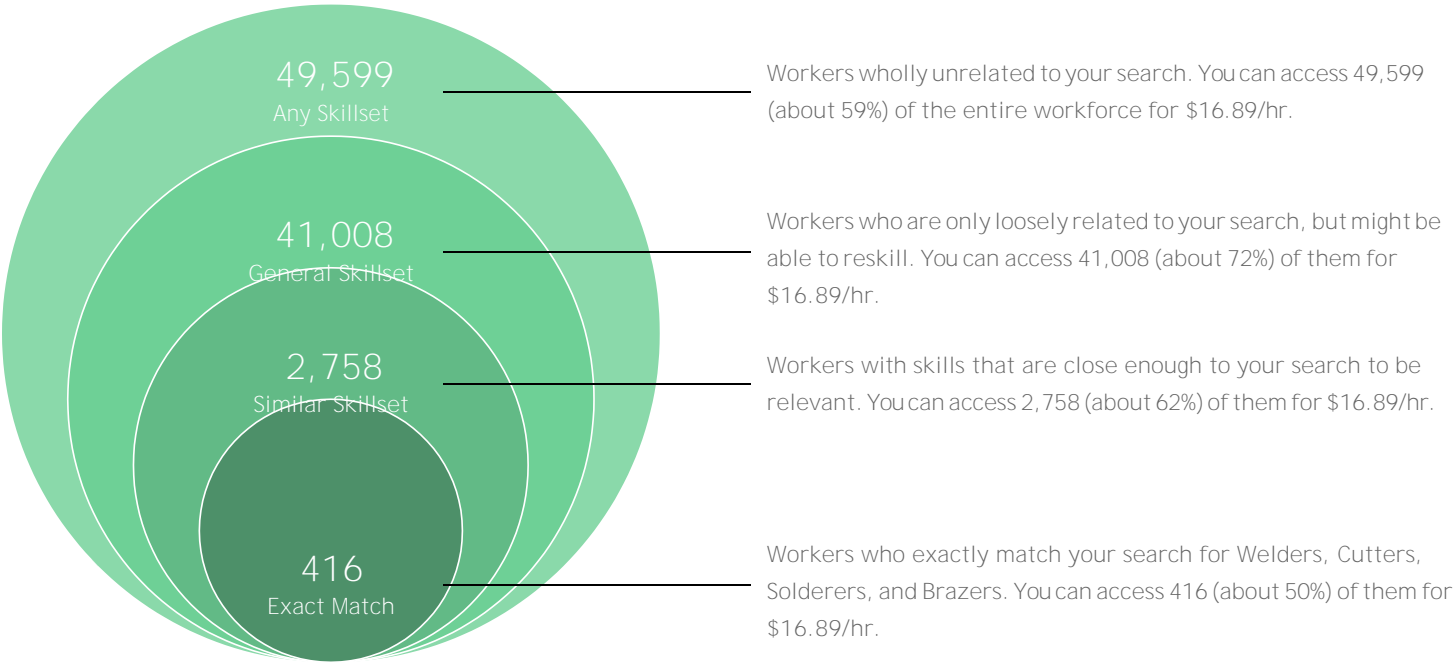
49,599
Any Skillset

41,008
General Skillset

2,758
Similar Skillset

416
Exact Match

Workers wholly unrelated to your search. You can access 49,599 (about 59%) of the entire workforce for $16.89/hr.

Workers who are only loosely related to your search, but might be able to reskill. You can access 41,008 (about 72%) of them for $16.89/hr.

Workers with skills that are close enough to your search to be relevant. You can access 2,758 (about 62%) of them for $16.89/hr.

Workers who exactly match your search for Welders, Cutters, Solderers, and Brazers. You can access 416 (about 50%) of them for $16.89/hr.